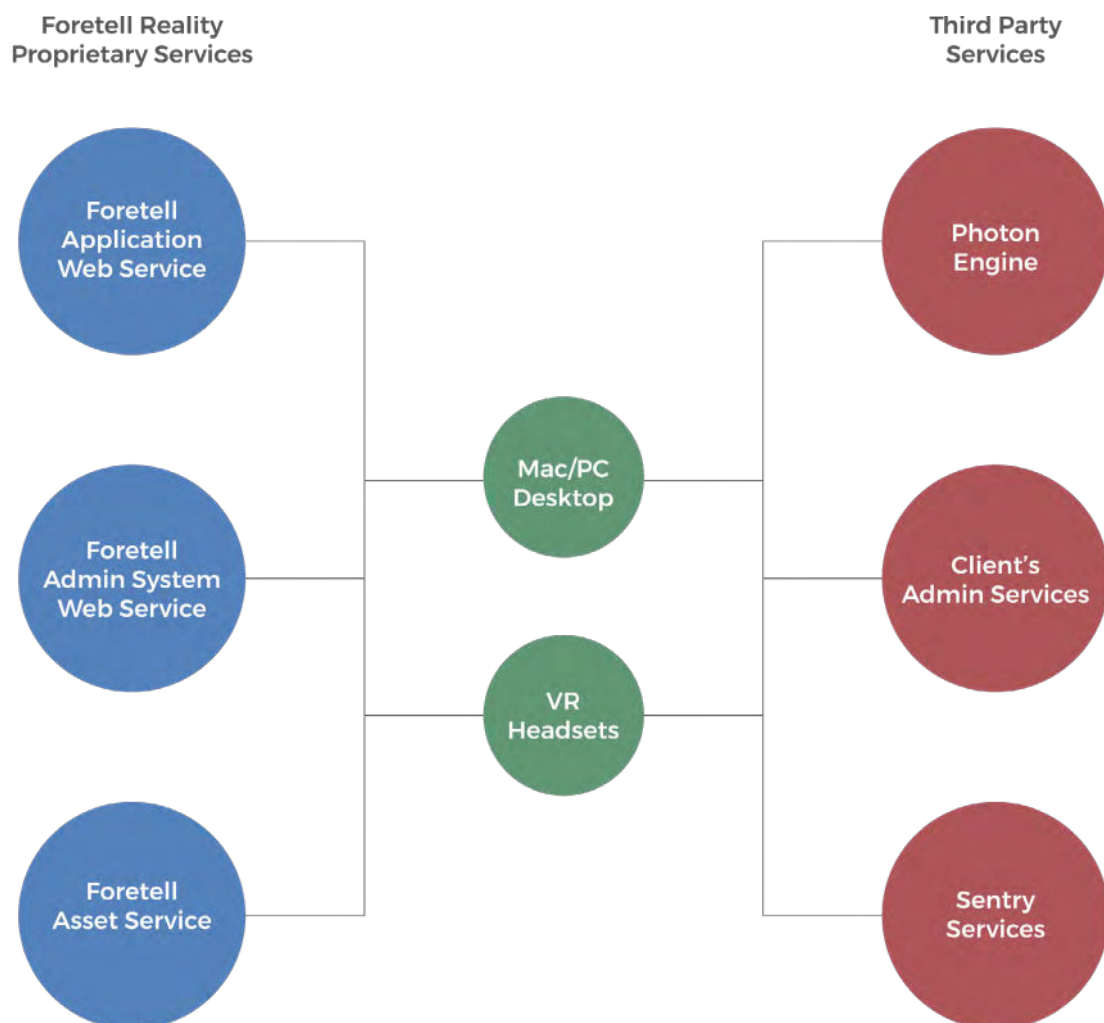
Foretell Reality Proprietary Services

Third Party Services

Foretell Application Web Service

Photon Engine

Mac/PC Desktop

Foretell Admin System Web Service

Client's Admin Services

VR Headsets

Foretell Asset Service

Sentry Services